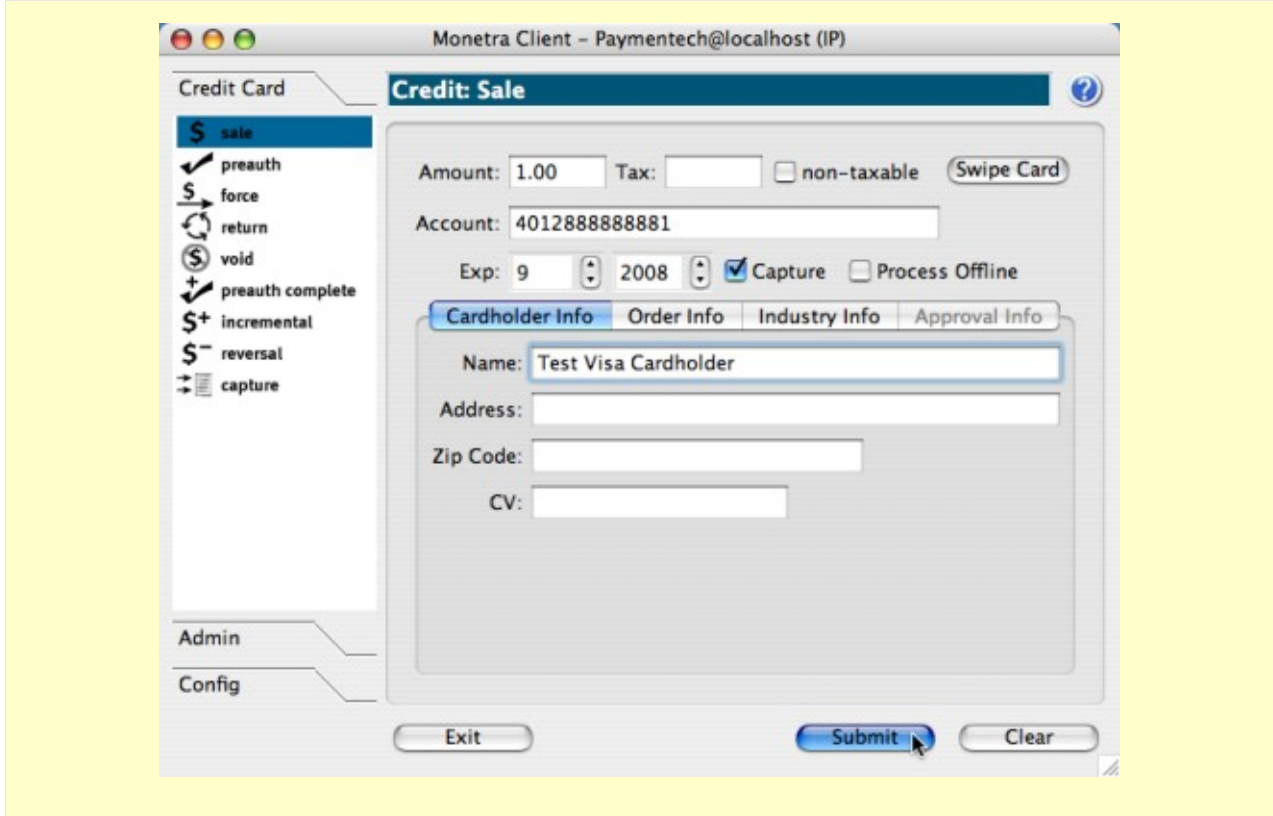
Monetra Client - Paymentech@localhost (IP)

Credit Card

sale
preauth
force
return
void
preauth complete
incremental
reversal
capture

Admin

Config

Credit: Sale

Amount: 1.00 Tax: non-taxable Swipe Card

Account: 4012888888881

Exp: 9 2008 Capture Process Offline

Cardholder Info | Order Info | Industry Info | Approval Info

Name: Test Visa Cardholder

Address:

Zip Code:

CV:

Exit Submit Clear